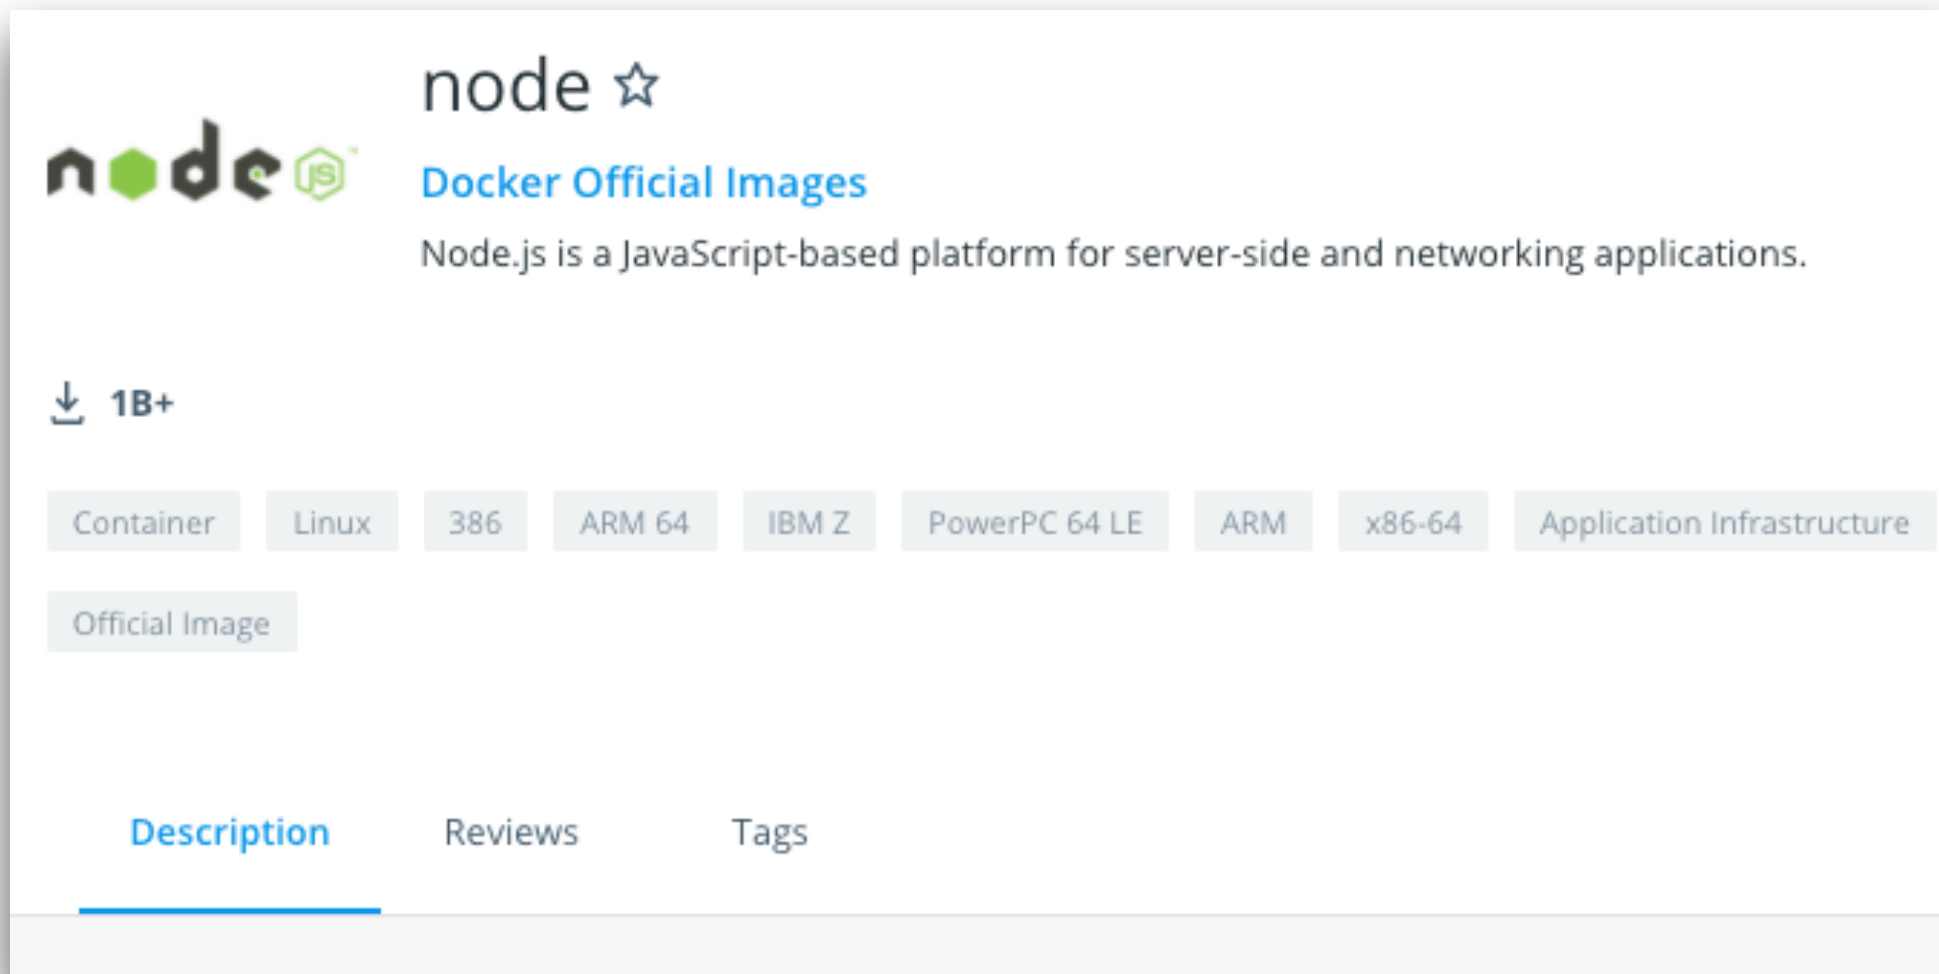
node JS

node ☆

Docker Official Images

Node.js is a JavaScript-based platform for server-side and networking applications.

1B+

Container Linux 386 ARM 64 IBM Z PowerPC 64 LE ARM x86-64 Application Infrastructure

Official Image

Description Reviews Tags